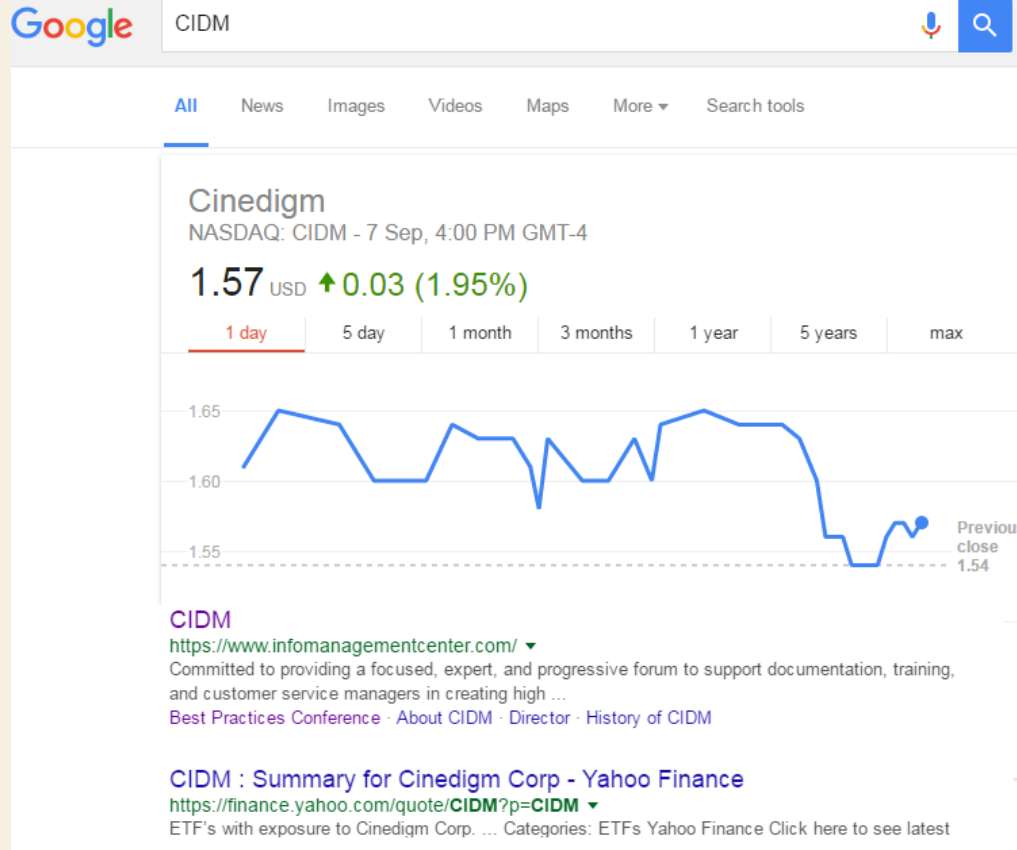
Google CIDM

All News Images Videos Maps More Search tools

Cinedigm
NASDAQ: CIDM - 7 Sep, 4:00 PM GMT-4

1.57 USD 0.03 (1.95%)

1 day | 5 day | 1 month | 3 months | 1 year | 5 years | max

1.65
1.60
1.55

Previous close 1.54

CIDM
https://www.infomanagementcenter.com/
Committed to providing a focused, expert, and progressive forum to support documentation, training, and customer service managers in creating high ...
Best Practices Conference · About CIDM · Director · History of CIDM

CIDM : Summary for Cinedigm Corp - Yahoo Finance
https://finance.yahoo.com/quote/CIDM?p=CIDM
ETF's with exposure to Cinedigm Corp. ... Categories: ETFs Yahoo Finance Click here to see latest